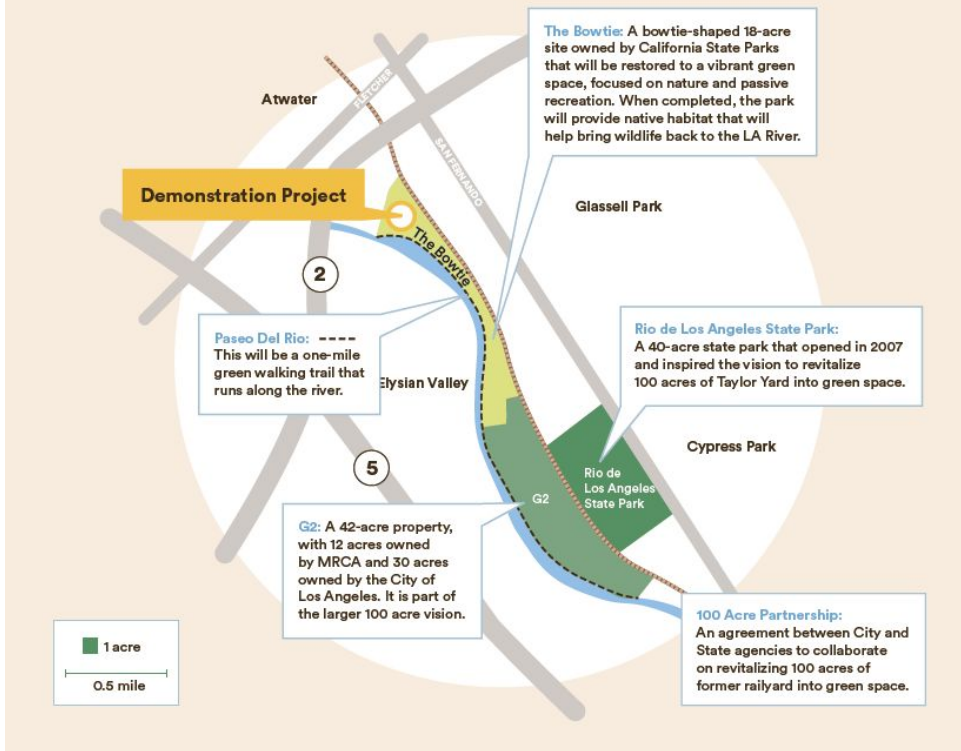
The Bowtie: A bowtie-shaped 18-acre site owned by California State Parks that will be restored to a vibrant green space, focused on nature and passive recreation. When completed, the park will provide native habitat that will help bring wildlife back to the LA River.

Atwater

FLETCHER

SAN FERNANDO

Demonstration Project

Glassell Park

The Bowtie

2

Paseo Del Rio: ----
This will be a one-mile green walking trail that runs along the river.

Elysian Valley

Rio de Los Angeles State Park:
A 40-acre state park that opened in 2007 and inspired the vision to revitalize 100 acres of Taylor Yard into green space.

Cypress Park

5

Rio de Los Angeles State Park

G2

G2: A 42-acre property, with 12 acres owned by MRCA and 30 acres owned by the City of Los Angeles. It is part of the larger 100 acre vision.

1 acre

0.5 mile

100 Acre Partnership:
An agreement between City and State agencies to collaborate on revitalizing 100 acres of former railyard into green space.